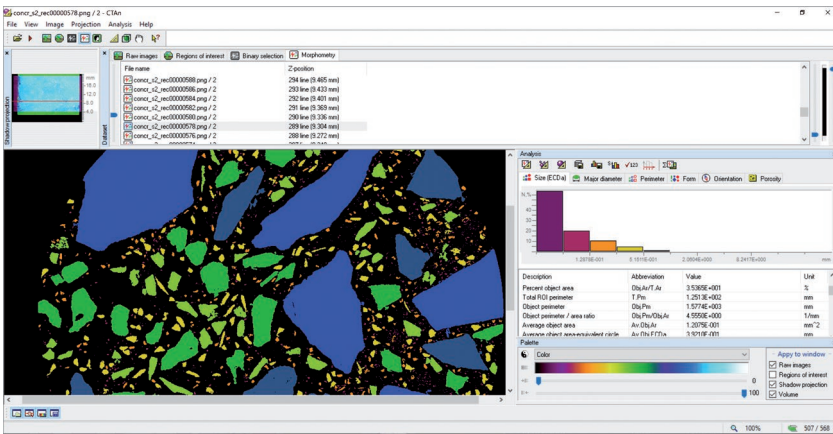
concr_s2_rec00000578.png / 2 - CTAn
File View Image Projection Analysis Help

Shadow projection
mm
-16.0
-12.0
-8.0
-4.0

Dataset

Raw images | Regions of interest | Binary selection | Morphometry

| File name | Z-position |
|---|---|
| concr_s2_rec00000588.png / 2 | 294 line (9.465 mm) |
| concr_s2_rec00000586.png / 2 | 293 line (9.433 mm) |
| concr_s2_rec00000584.png / 2 | 292 line (9.401 mm) |
| concr_s2_rec00000582.png / 2 | 291 line (9.369 mm) |
| concr_s2_rec00000580.png / 2 | 290 line (9.336 mm) |
| concr_s2_rec00000578.png / 2 | 289 line (9.304 mm) |
| concr_s2_rec00000576.png / 2 | 288 line (9.272 mm) |

Analysis
Size (ECDa) | Major diameter | Perimeter | Form | Orientation | Porosity
N,%
40
30
20
10
1.2875E-001 | 5.1511E-001 | 2.0604E+000 | 8.2417E+000 | mm

| Description | Abbreviation | Value | Unit |
|---|---|---|---|
| Percent object area | Obj.Ar/T.Ar | 3.5365E+001 | % |
| Total ROI perimeter | T.Pm | 1.2513E+002 | mm |
| Object perimeter | Obj.Pm | 1.5774E+003 | mm |
| Object perimeter / area ratio | Obj.Pm/Obj.Ar | 4.5550E+000 | 1/mm |
| Average object area | Av.Obj.Ar | 1.2075E-001 | mm^2 |
| Average object area-equivalent circle | Av.Obj.ECDa | 3.9210E-001 | mm |

Palette
Color
0
100
Appy to window
Raw images
Regions of interest
Shadow projection
Volume

100%
507 / 568